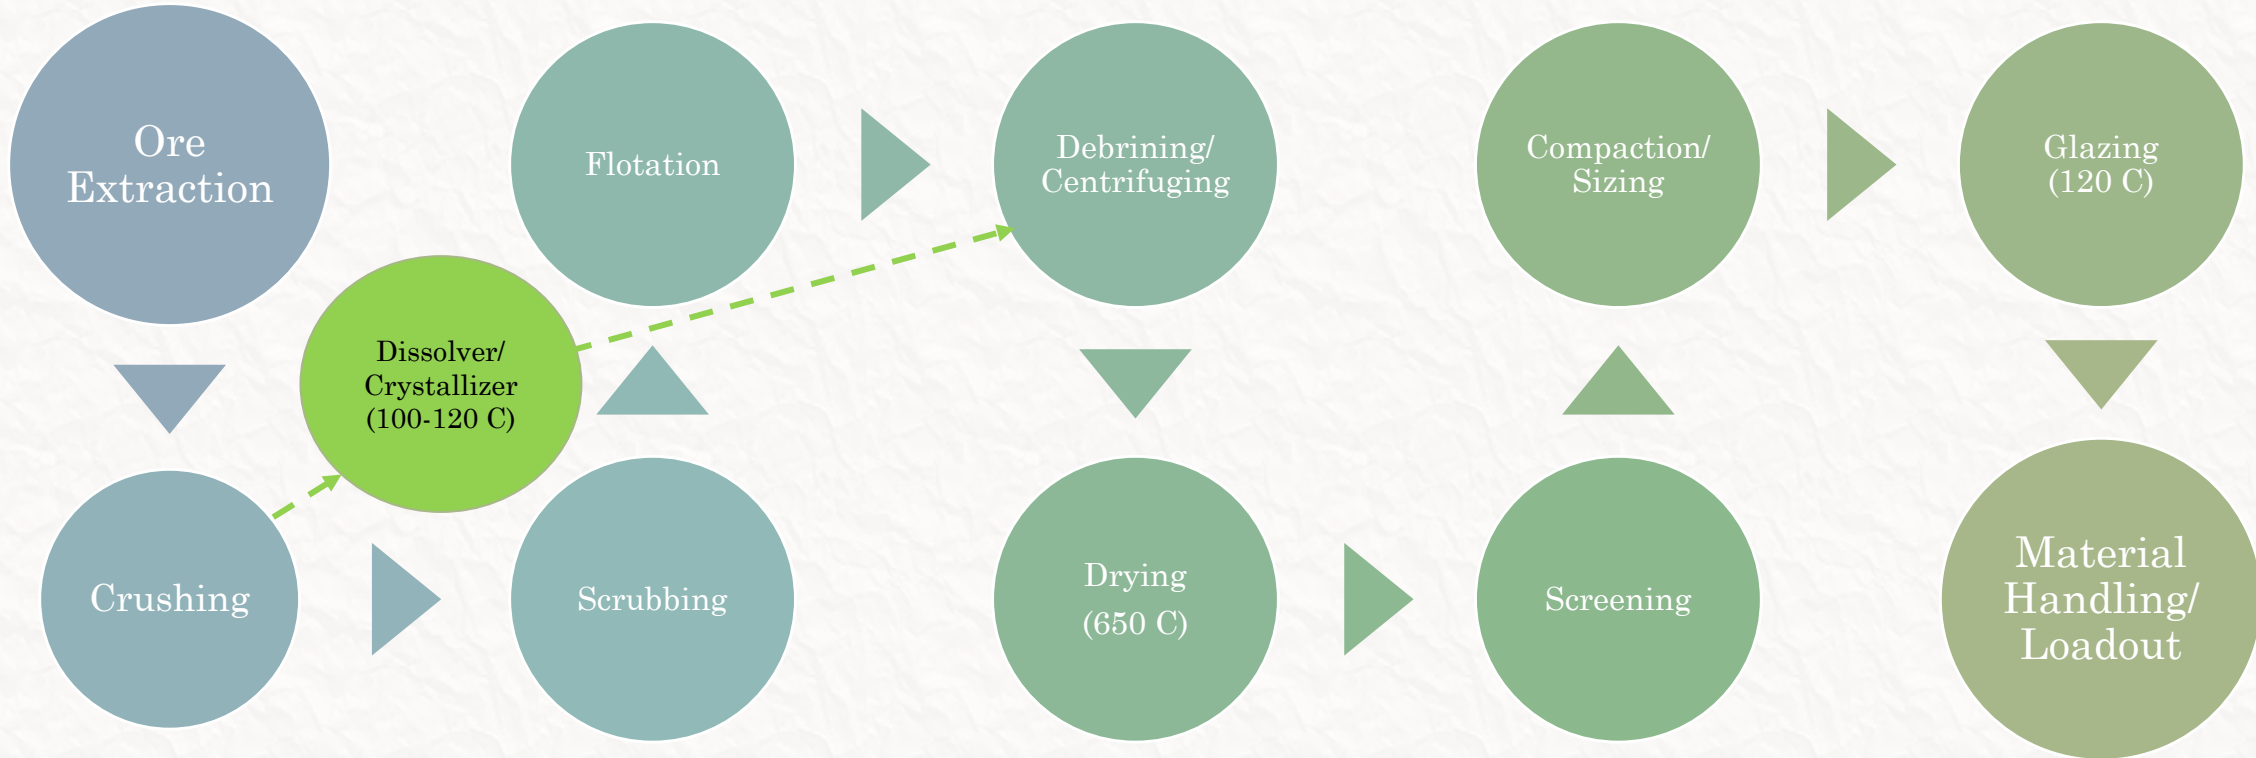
Ore Extraction

Crushing

Dissolver/ Crystallizer (100-120 C)

Scrubbing

Flotation

Debrining/ Centrifuging

Drying

(650 C)

Screening

Compaction/ Sizing

Glazing (120 C)

Material Handling/ Loadout